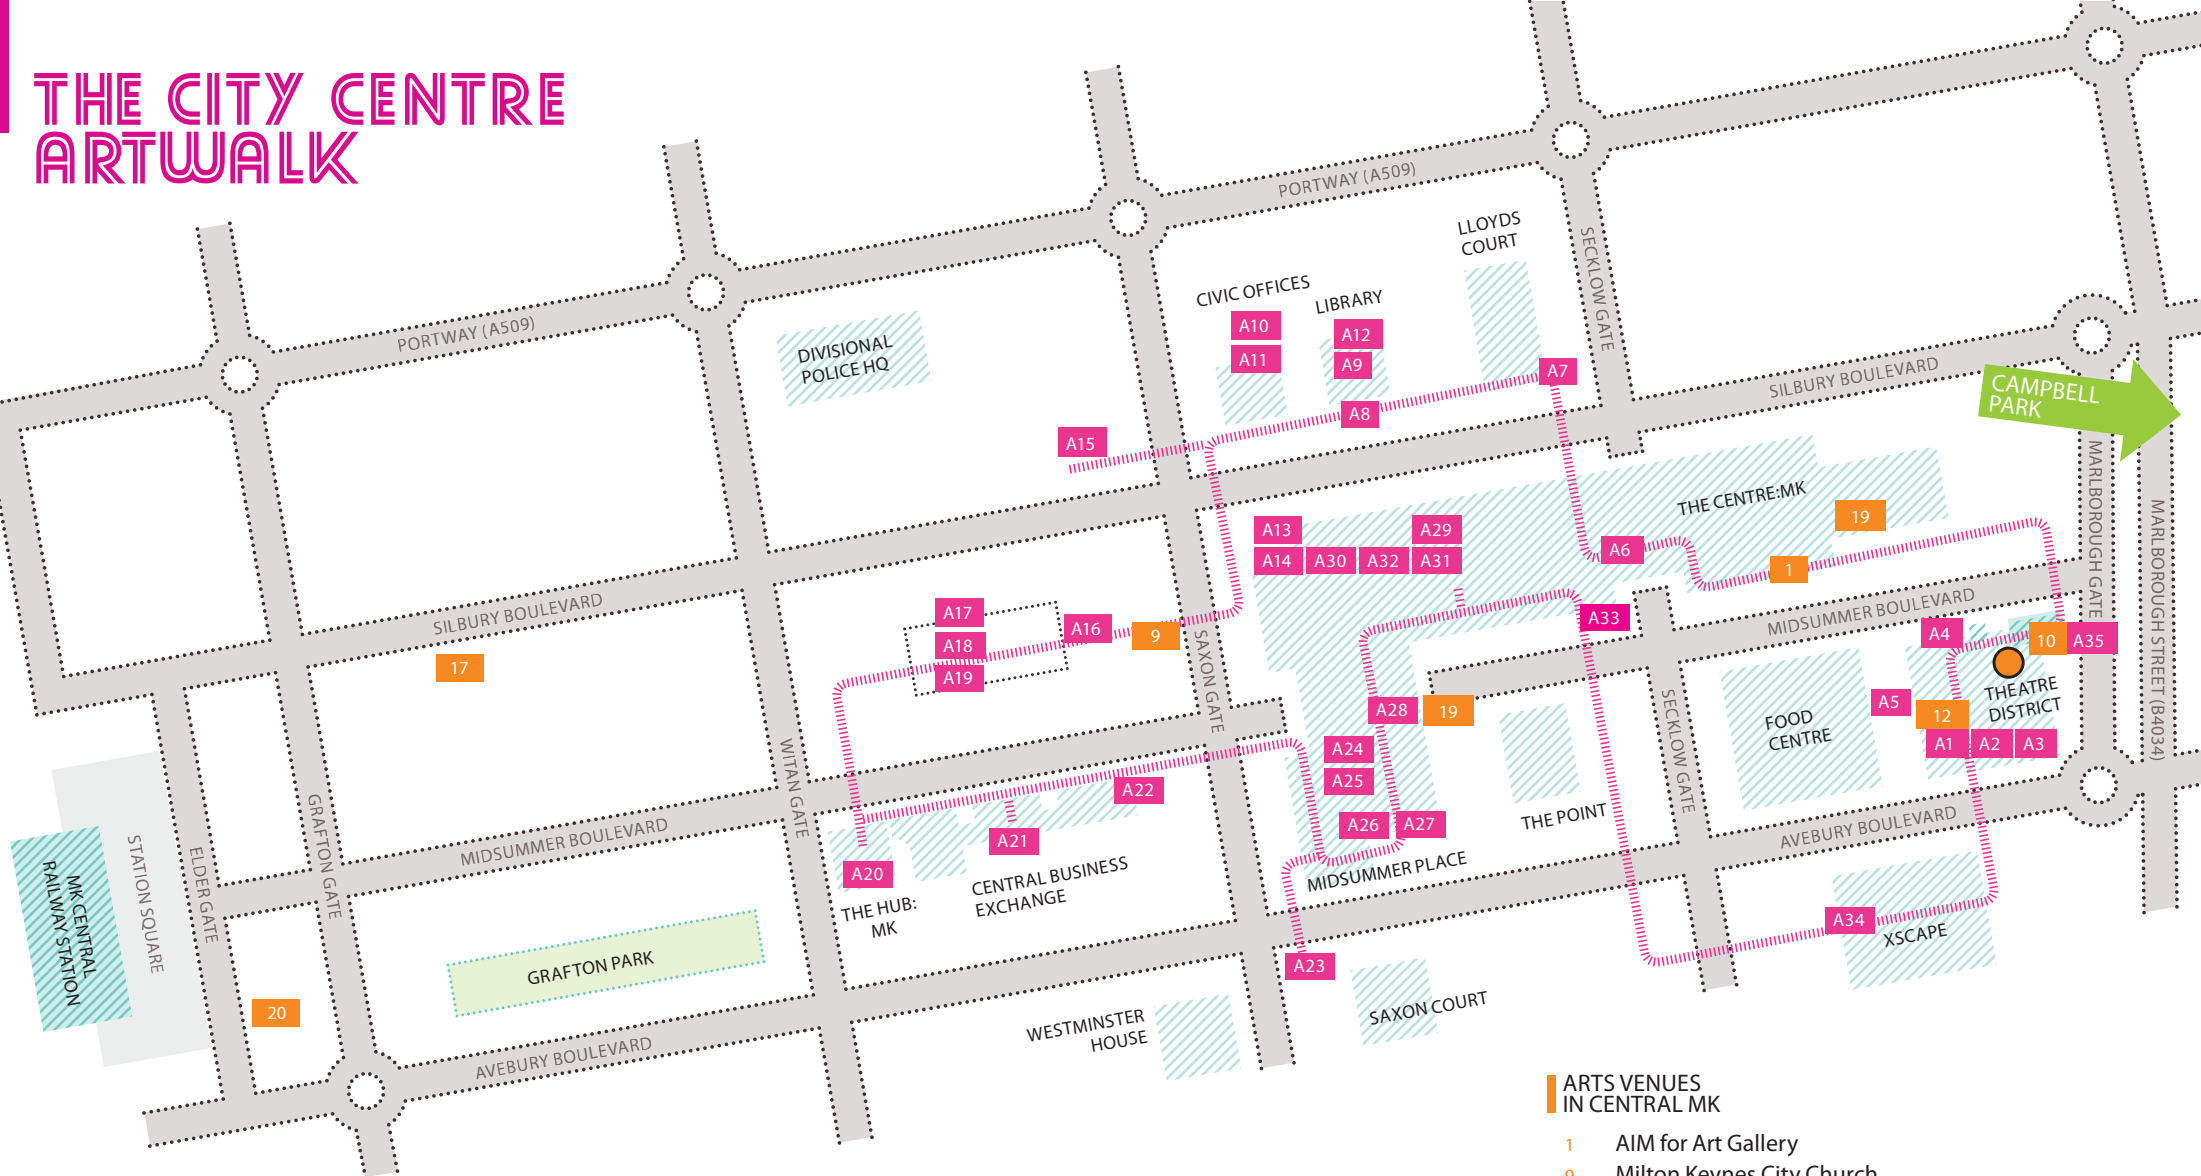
THE CITY CENTRE ARTWALK

PORTWAY (A509)
PORTWAY (A509)
LLOYDS COURT
SECKLOW GATE
CIVIC OFFICES
LIBRARY
DIVISIONAL POLICE HQ
A10
A11
A12
A9
A7
A8
A15
SILBURY BOULEVARD
CAMPBELL PARK
MARLBOROUGH GATE
MARLBOROUGH STREET (B4034)
THE CENTRE:MK
19
A13
A29
A14
A30
A32
A31
A6
1
SILBURY BOULEVARD
17
A17
A18
A19
A16
9
SAXON GATE
A33
MIDSUMMER BOULEVARD
A4
10
A35
THEATRE DISTRICT
A28
19
A5
12
FOOD CENTRE
A1
A2
A3
A24
A25
A26
A27
THE POINT
SECKLOW GATE
WITAN GATE
A22
A21
MIDSUMMER BOULEVARD
AVEBURY BOULEVARD
STATION SQUARE
MK CENTRAL RAILWAY STATION
ELDER GATE
GRAFTON GATE
A20
THE HUB: MK
CENTRAL BUSINESS EXCHANGE
MIDSUMMER PLACE
A34
XSCAPE
GRAFTON PARK
A23
20
WESTMINSTER HOUSE
SAXON COURT
AVEBURY BOULEVARD

ARTS VENUES IN CENTRAL MK
1 AIM for Art Gallery
9 Milton Keynes City Church